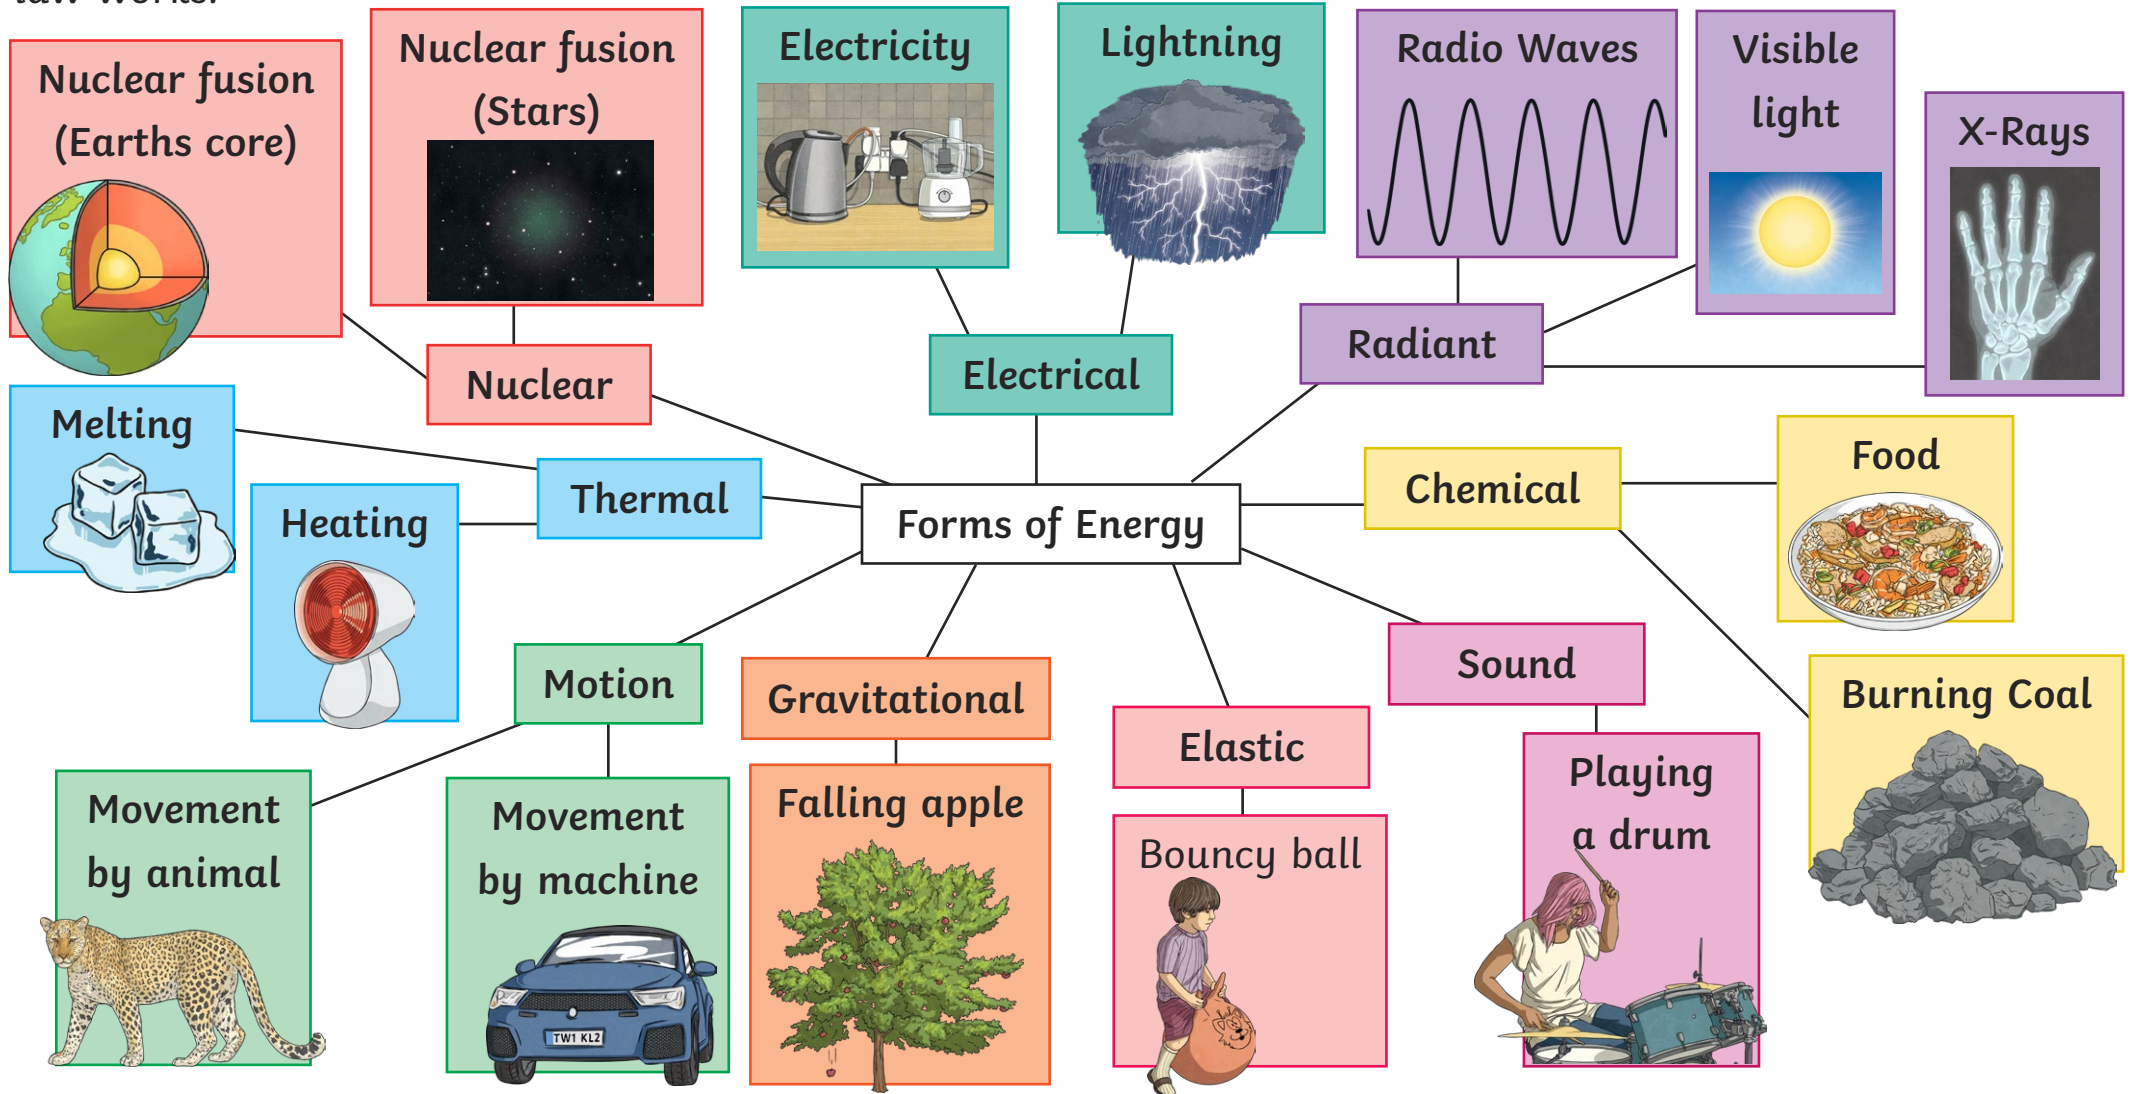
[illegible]

Nuclear fusion (Earths core)

Nuclear fusion (Stars)

Electricity

Lightning

Radio Waves

Visible light

X-Rays

Nuclear

Electrical

Radiant

Melting

Thermal

Heating

Forms of Energy

Chemical

Food

Motion

Gravitational

Elastic

Sound

Burning Coal

Movement by animal

Movement by machine

TW1 KL2

Falling apple

Bouncy ball

Playing a drum